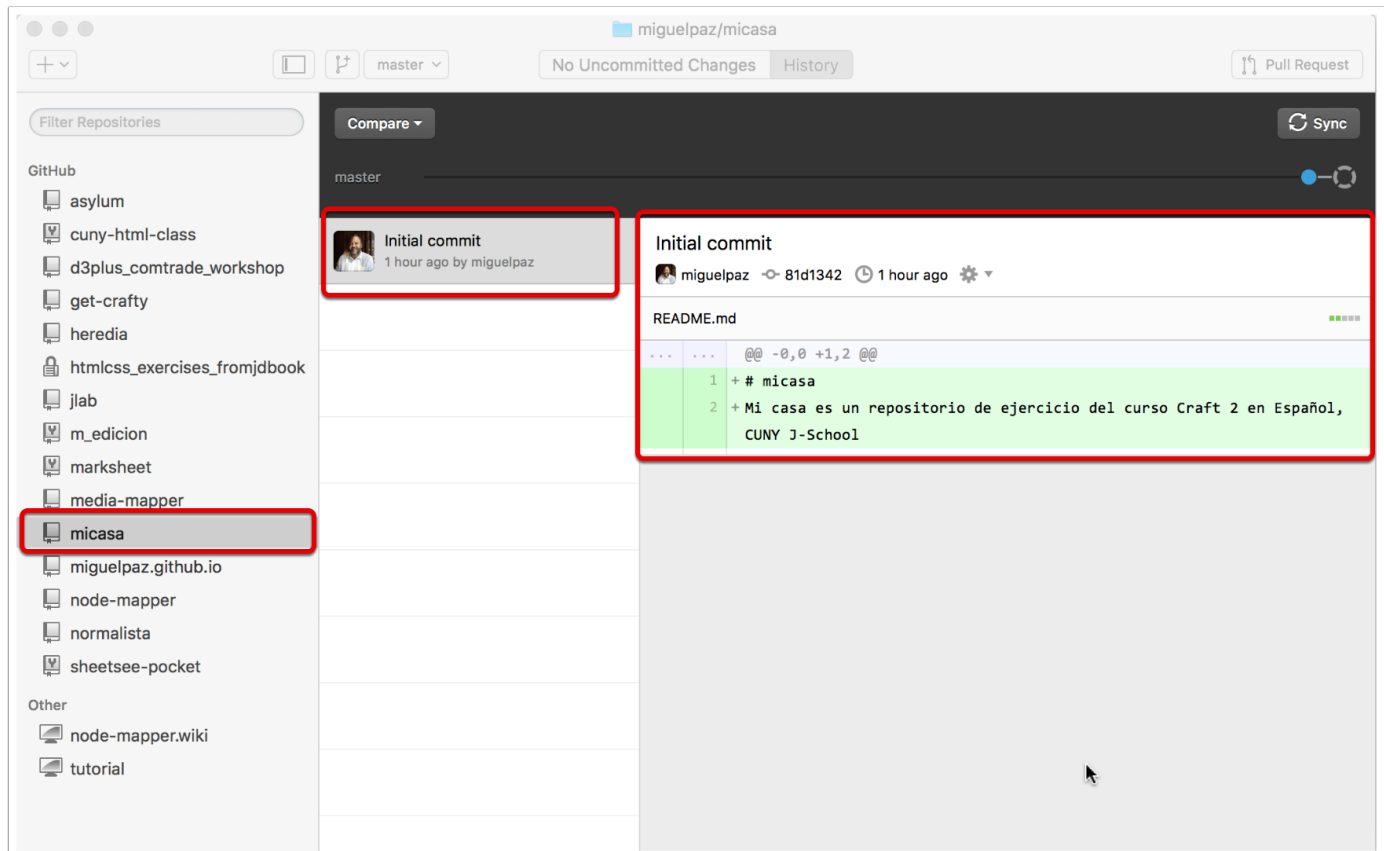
miguelpaz/micasa

master

No Uncommitted Changes

History

Pull Request

Filter Repositories

GitHub

asylum

cuny-html-class

d3plus_comtrade_workshop

get-crafty

heredia

htmlcss_exercises_fromjdbook

jlab

m_edicion

marksheet

media-mapper

micasa

miguelpaz.github.io

node-mapper

normalista

sheetsee-pocket

Other

node-mapper.wiki

tutorial

Compare

Sync

master

Initial commit
1 hour ago by miguelpaz

Initial commit

miguelpaz 81d1342 1 hour ago

README.md

... ... @@ -0,0 +1,2 @@

1 + # micasa

2 + Mi casa es un repositorio de ejercicio del curso Craft 2 en Español, CUNY J-School